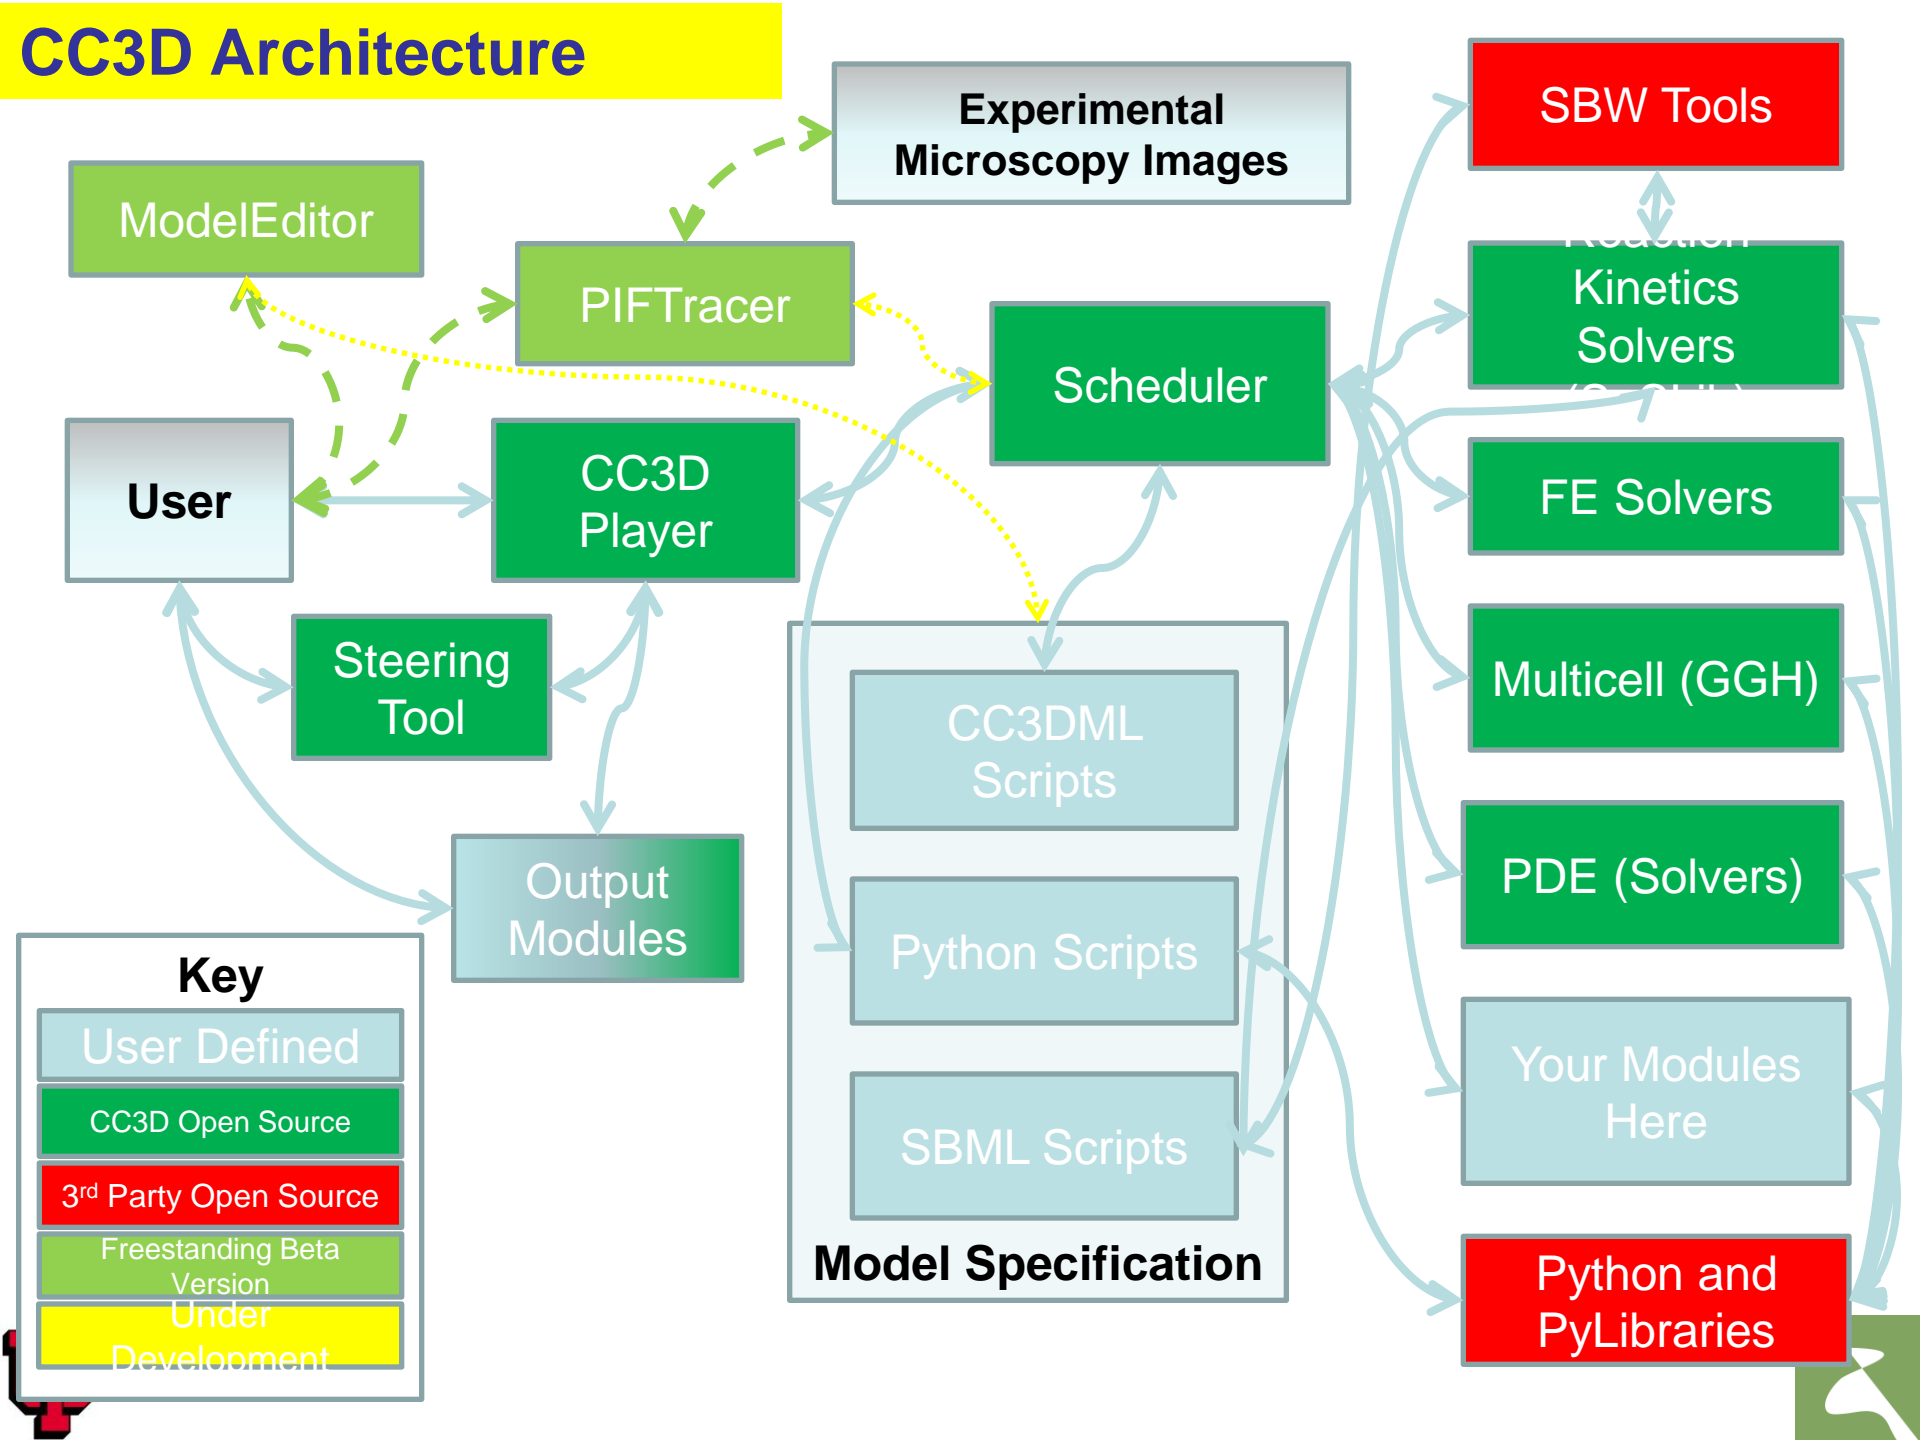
CC3D Architecture

Experimental Microscopy Images

ModelEditor

PIFTracer

Scheduler

SBW Tools

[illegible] Kinetics Solvers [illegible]

User

CC3D Player

FE Solvers

Steering Tool

CC3DML Scripts

Multicell (GGH)

Output Modules

Python Scripts

PDE (Solvers)

Key

User Defined

CC3D Open Source

3$^{rd}$ Party Open Source

Freestanding Beta Version

Under Development

SBML Scripts

Your Modules Here

Model Specification

Python and PyLibraries